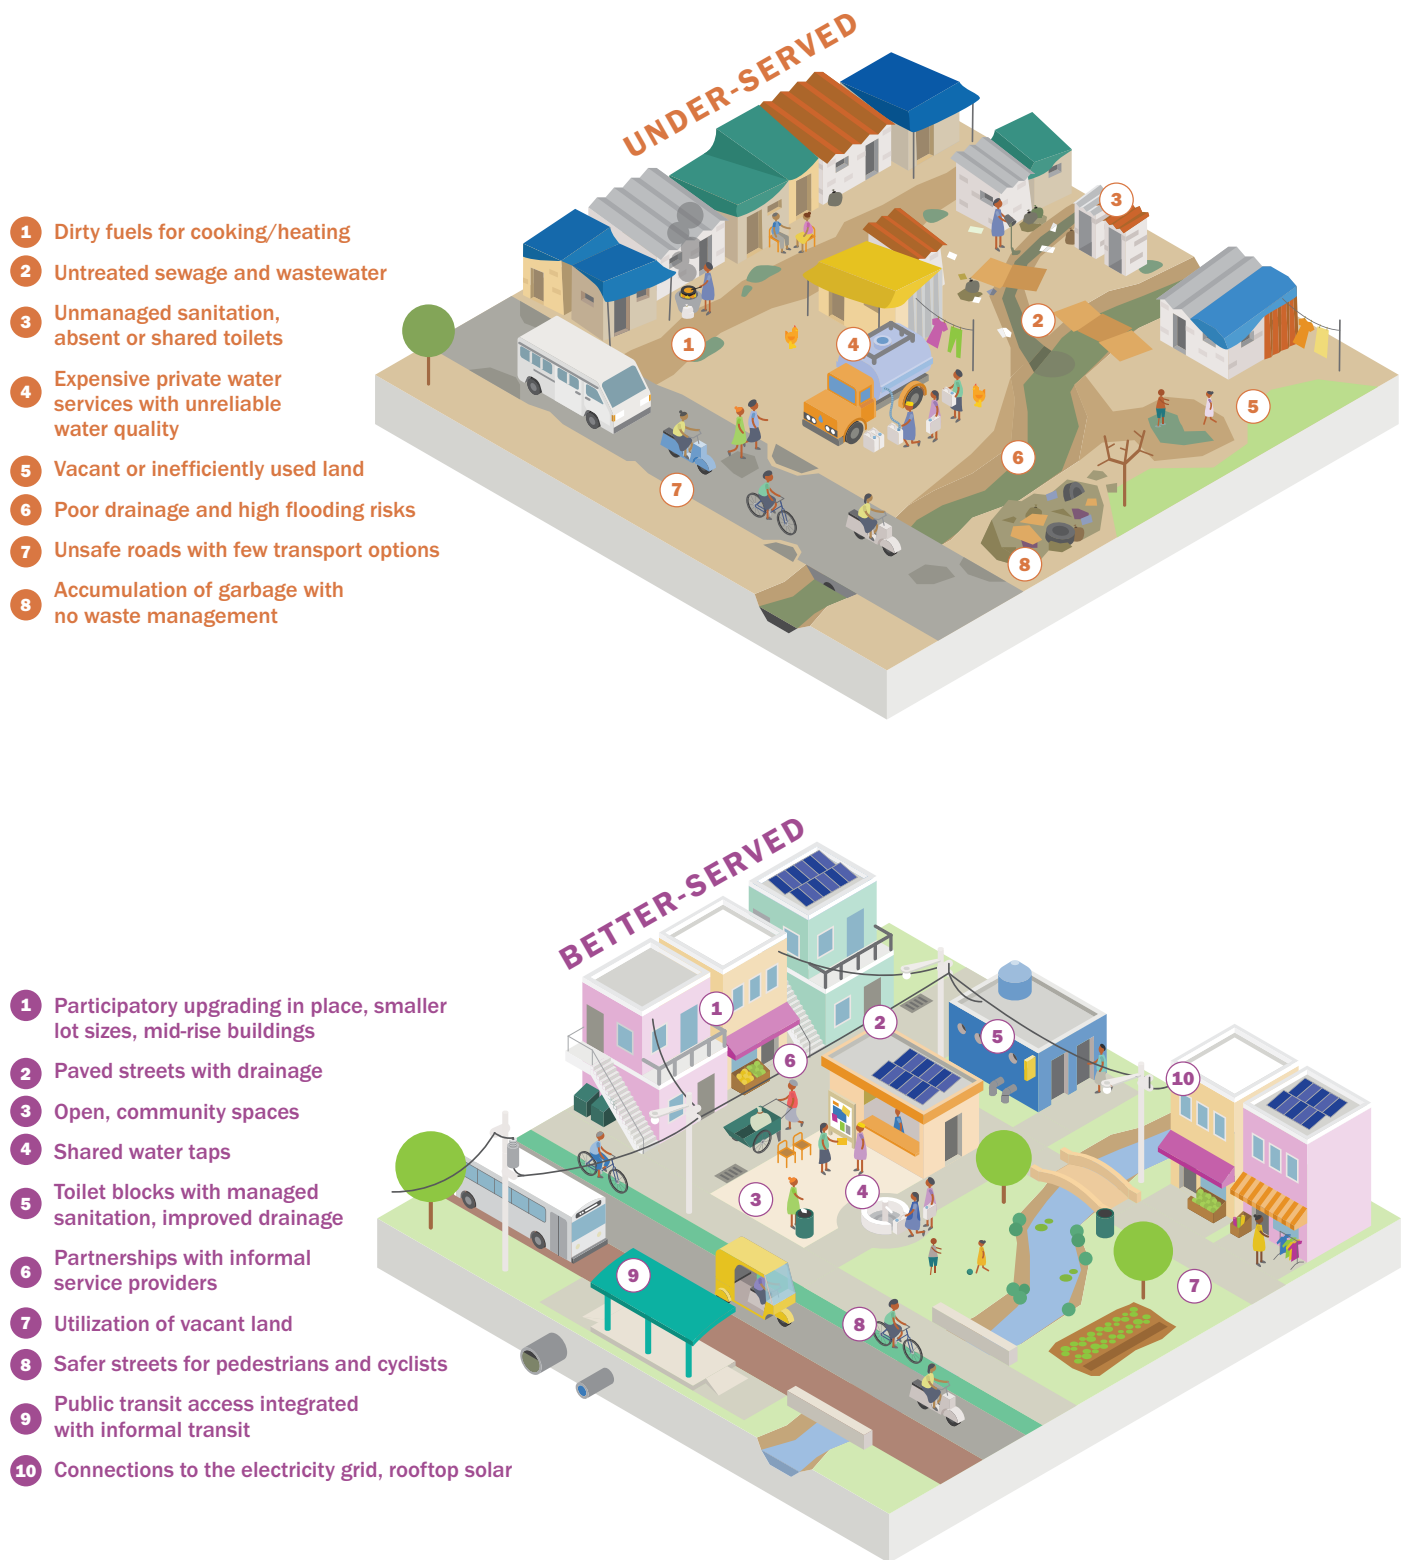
UNDER-SERVED

1 Dirty fuels for cooking/heating
2 Untreated sewage and wastewater
3 Unmanaged sanitation, absent or shared toilets
4 Expensive private water services with unreliable water quality
5 Vacant or inefficiently used land
6 Poor drainage and high flooding risks
7 Unsafe roads with few transport options
8 Accumulation of garbage with no waste management

3
2
1
4
5
6
7
8

BETTER-SERVED

1 Participatory upgrading in place, smaller lot sizes, mid-rise buildings
2 Paved streets with drainage
3 Open, community spaces
4 Shared water taps
5 Toilet blocks with managed sanitation, improved drainage
6 Partnerships with informal service providers
7 Utilization of vacant land
8 Safer streets for pedestrians and cyclists
9 Public transit access integrated with informal transit
10 Connections to the electricity grid, rooftop solar

1
2
5
6
10
3
4
7
9
8